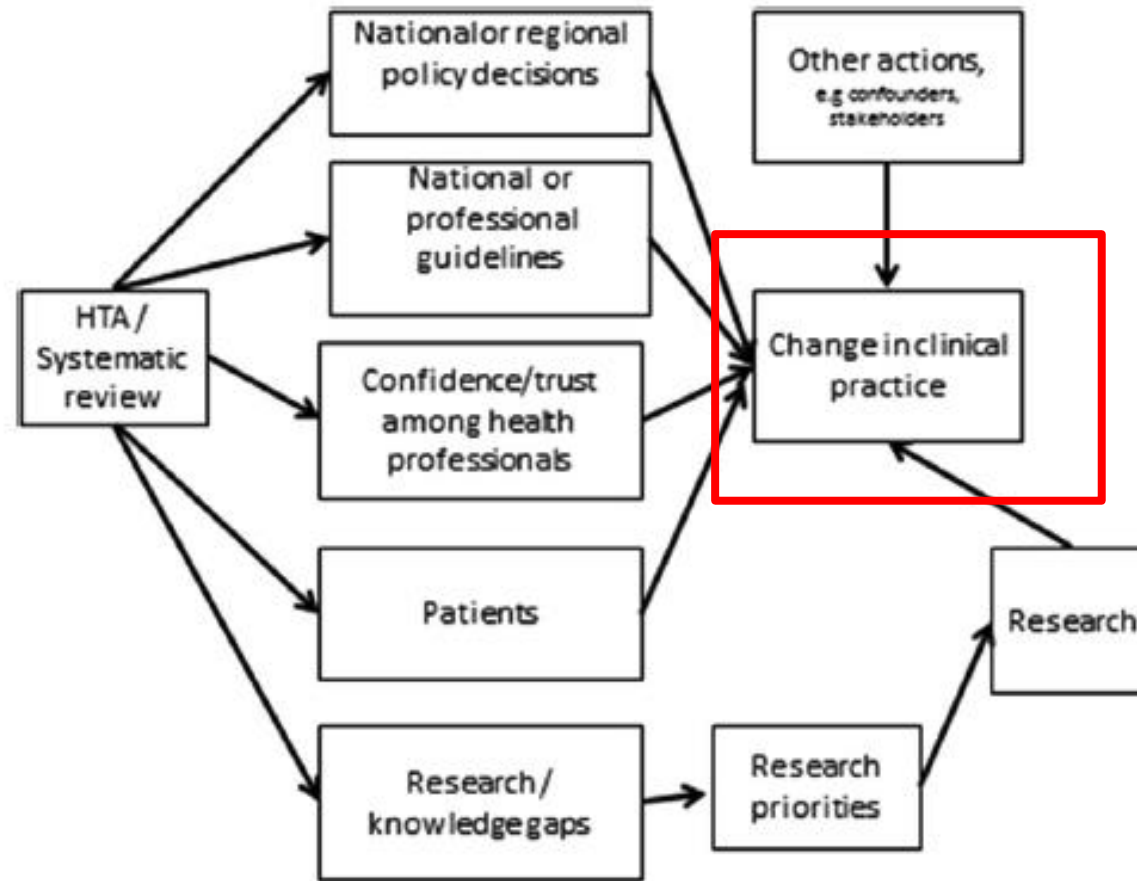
HTA / Systematic review

Nationalor regional policy decisions

National or professional guidelines

Confidence/trust among health professionals

Patients

Research / knowledgegaps

Other actions, e.g confounders, stakeholders

Change inclinical practice

Research priorities

Research